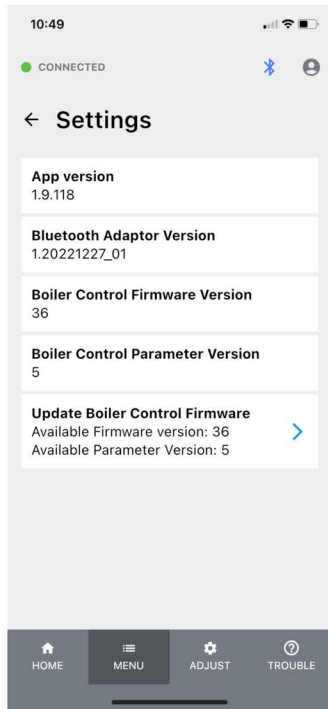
10:49

CONNECTED

← Settings

App version
1.9.118

Bluetooth Adaptor Version
1.20221227_01

Boiler Control Firmware Version
36

Boiler Control Parameter Version
5

Update Boiler Control Firmware
Available Firmware version: 36
Available Parameter Version: 5

HOME MENU ADJUST TROUBLE